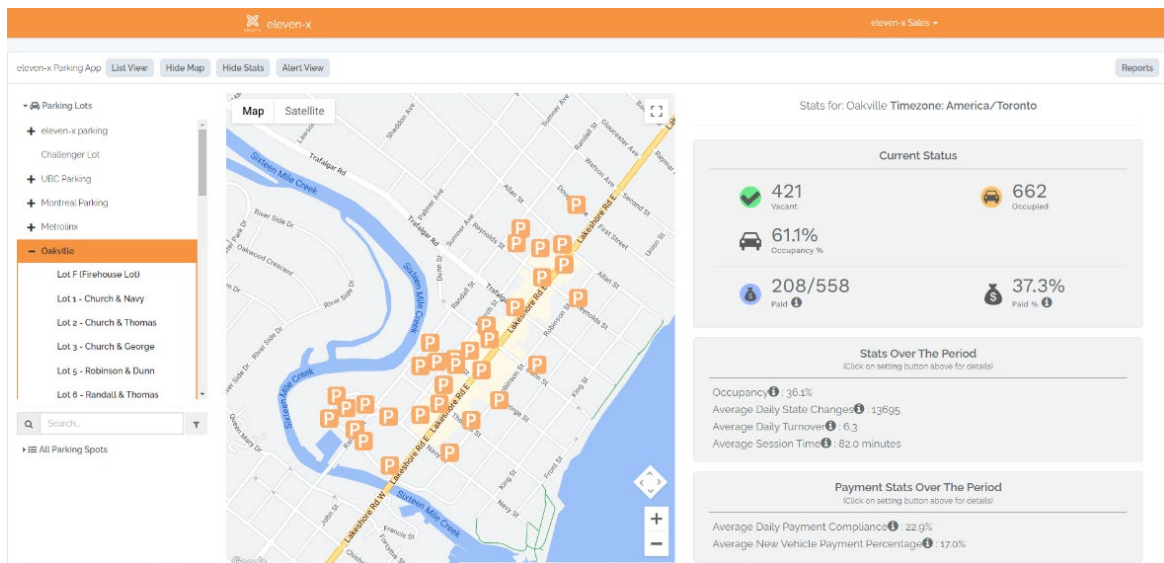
eleven-x

eleven-x Sales ▾

eleven-x Parking App List View Hide Map Hide Stats Alert View

Reports

Parking Lots
+ eleven-x parking
Challenger Lot
+ UBC Parking
+ Montreal Parking
+ Metrolinx
− Oakville
Lot F (Firehouse Lot)
Lot 1 - Church & Navy
Lot 2 - Church & Thomas
Lot 3 - Church & George
Lot 5 - Robinson & Dunn
Lot 6 - Randall & Thomas

Search...

All Parking Spots

Map Satellite

Sixteen Mile Creek
Trafalgar Rd
Lakeshore Rd E
Lakeshore Rd W
River Side Dr
Oakwood Crescent
Allan St
Robinson St
Reynolds St
Navy St
Thomas St
King St
Front St
Randall St
Union St
Second St
First Street
Francis St

Stats for: Oakville Timezone: America/Toronto

Current Status
421
Vacant
662
Occupied
61.1%
Occupancy %
208/558
Paid
37.3%
Paid %

Stats Over The Period
(Click on setting button above for details)
Occupancy : 36.1%
Average Daily State Changes : 13695
Average Daily Turnover : 6.3
Average Session Time : 82.0 minutes

Payment Stats Over The Period
(Click on setting button above for details)
Average Daily Payment Compliance : 22.9%
Average New Vehicle Payment Percentage : 17.0%